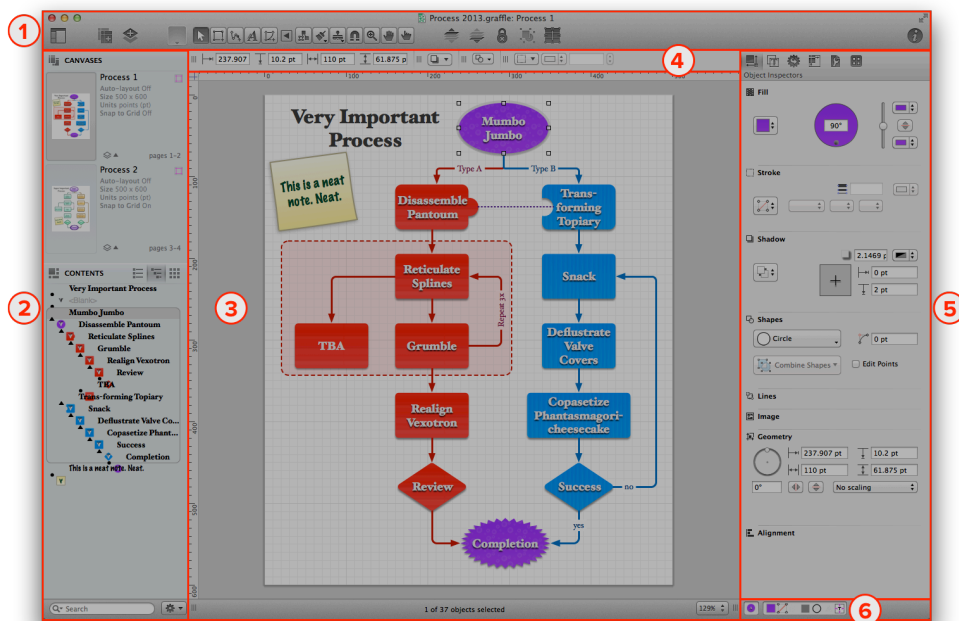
1

Process 2013.graffle: Process 1

CANVASES

Process 1
Auto-layout Off
Size 500 x 600
Units points (pt)
Snap to Grid Off
pages 1–2

Process 2
Auto-layout Off
Size 500 x 600
Units points (pt)
Snap to Grid On
pages 3–4

CONTENTS

Very Important Process
<Blank>
Mumbo Jumbo
Disassemble Pantoum
Reticulate Splines
Grumble
Realign Vexotron
Review
TBA
Trans-forming Topiary
Snack
Deflustrate Valve Co...
Copasetize Phant...
Success
Completion
This is a neat note. Neat.

Search

2

237.907 | 10.2 pt | 110 pt | 61.875 pt

4

3

Very Important Process

Mumbo Jumbo

This is a neat note. Neat.

Type A

Type B

Disassemble Pantoum

Trans-forming Topiary

Reticulate Splines

Snack

Repeat 3X

TBA

Grumble

Deflustrate Valve Covers

Realign Vexotron

Copasetize Phantasmagori-cheesecake

Review

Success

no

yes

Completion

1 of 37 objects selected

129%

Object Inspectors

Fill

90°

Stroke

Shadow

2.1469 p

0 pt

2 pt

Shapes

Circle

0 pt

Combine Shapes

Edit Points

Lines

Image

Geometry

237.907 pt

10.2 pt

110 pt

61.875 pt

0°

No scaling

Alignment

5

6